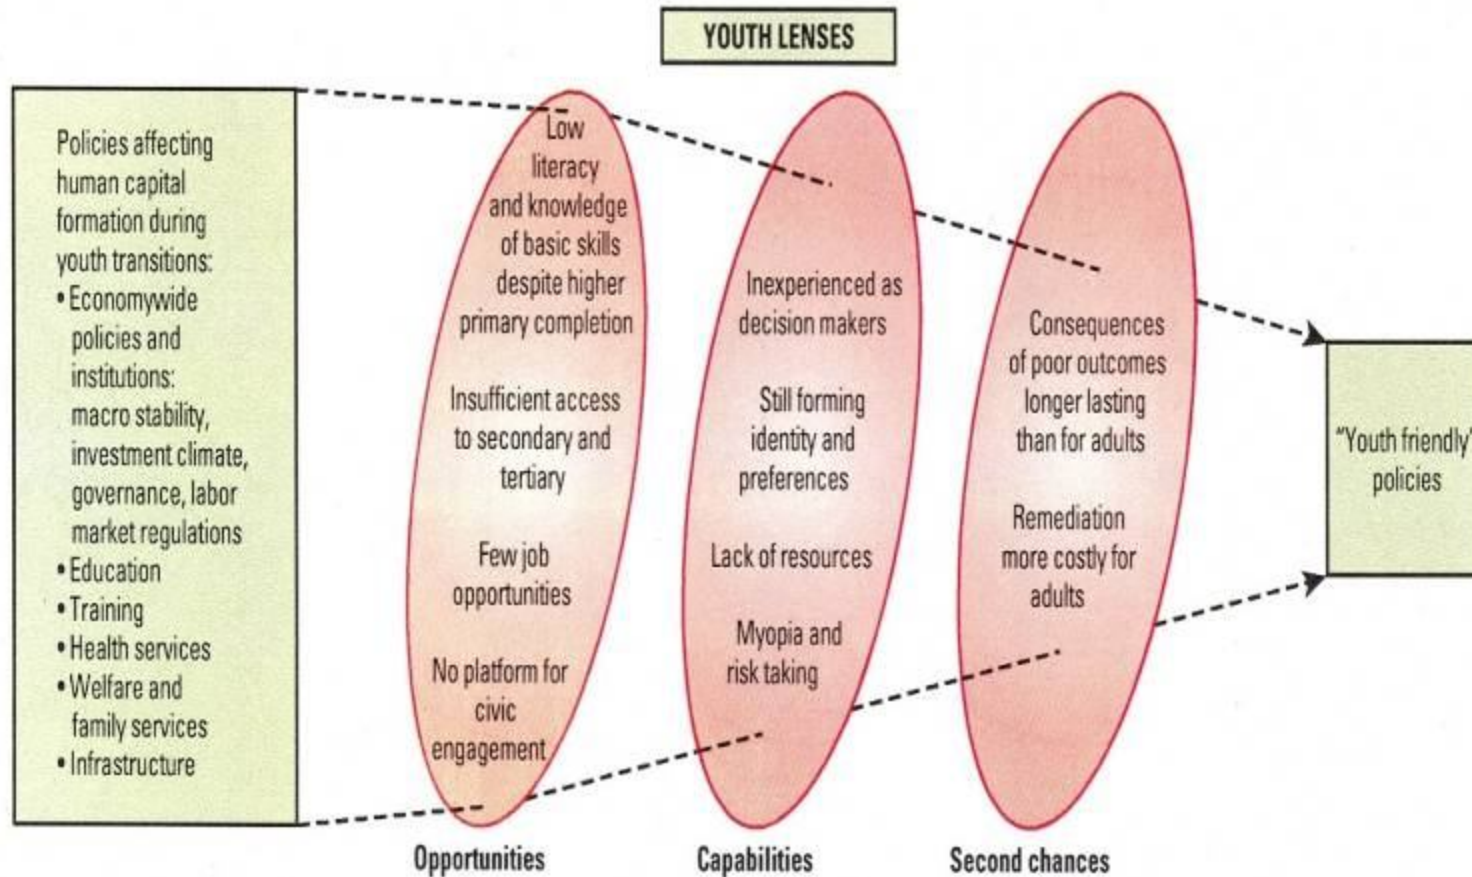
YOUTH LENSES

Policies affecting human capital formation during youth transitions:
• Economywide policies and institutions: macro stability, investment climate, governance, labor market regulations
• Education
• Training
• Health services
• Welfare and family services
• Infrastructure

Low literacy and knowledge of basic skills despite higher primary completion

Insufficient access to secondary and tertiary

Few job opportunities

No platform for civic engagement

Opportunities

Inexperienced as decision makers

Still forming identity and preferences

Lack of resources

Myopia and risk taking

Capabilities

Consequences of poor outcomes longer lasting than for adults

Remediation more costly for adults

Second chances

"Youth friendly" policies